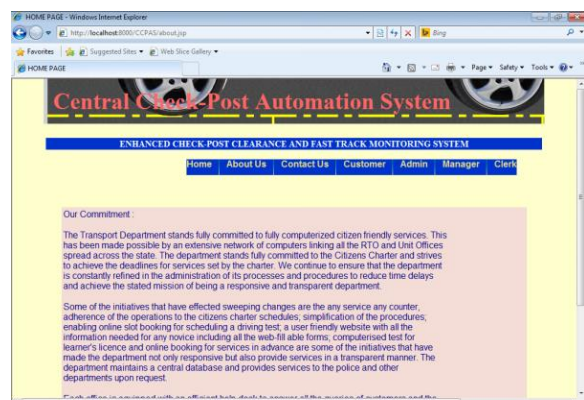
HOME PAGE - Windows Internet Explorer

http://localhost:8000/CCPAS/about.jsp

Bing

Favorites | Suggested Sites ▾ | Web Slice Gallery ▾

HOME PAGE

Page ▾ Safety ▾ Tools ▾

Central Check-Post Automation System

ENHANCED CHECK-POST CLEARANCE AND FAST TRACK MONITORING SYSTEM

Home | About Us | Contact Us | Customer | Admin | Manager | Clerk

Our Commitment :

The Transport Department stands fully committed to fully computerized citizen friendly services. This has been made possible by an extensive network of computers linking all the RTO and Unit Offices spread across the state. The department stands fully committed to the Citizens Charter and strives to achieve the deadlines for services set by the charter. We continue to ensure that the department is constantly refined in the administration of its processes and procedures to reduce time delays and achieve the stated mission of being a responsive and transparent department.

Some of the initiatives that have effected sweeping changes are the any service any counter, adherence of the operations to the citizens charter schedules; simplification of the procedures; enabling online slot booking for scheduling a driving test; a user friendly website with all the information needed for any novice including all the web-fill able forms; computerised test for learner's licence and online booking for services in advance are some of the initiatives that have made the department not only responsive but also provide services in a transparent manner. The department maintains a central database and provides services to the police and other departments upon request.

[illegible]